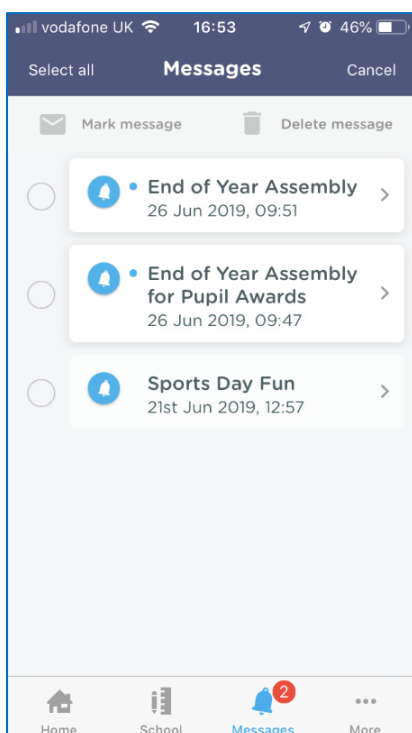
vodafone UK 16:53 46%

Select all Messages Cancel

Mark message Delete message

End of Year Assembly
26 Jun 2019, 09:51

End of Year Assembly for Pupil Awards
26 Jun 2019, 09:47

Sports Day Fun
21st Jun 2019, 12:57

Home School 2 Messages More